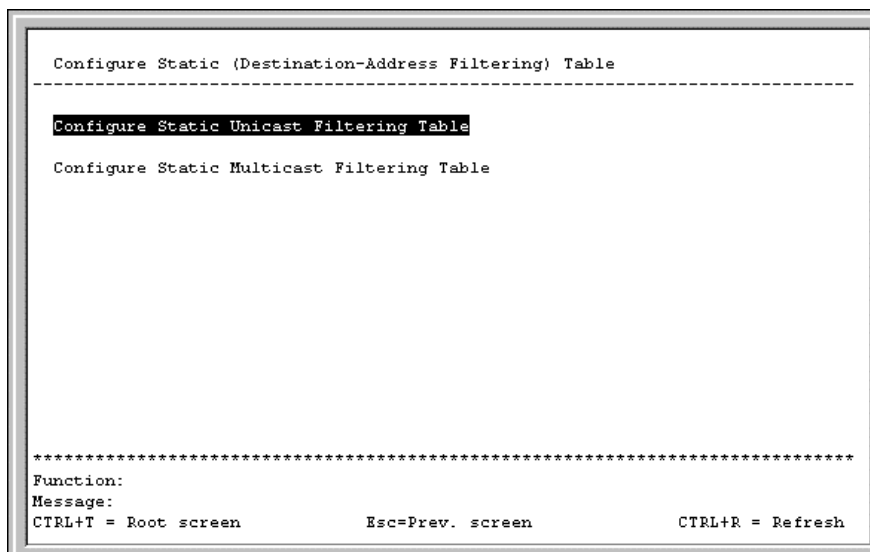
Configure Static (Destination-Address Filtering) Table

--------------------------------------------------------------------------------

Configure Static Unicast Filtering Table

Configure Static Multicast Filtering Table

********************************************************************************

Function:
Message:
CTRL+T = Root screen Esc=Prev. screen CTRL+R = Refresh